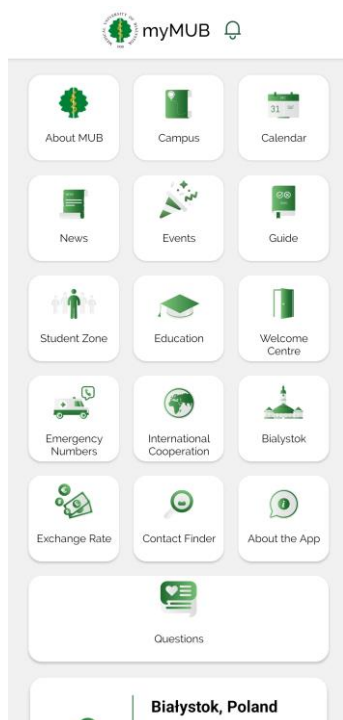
myMUB

About MUB
Campus
31
Calendar
News
Events
Guide
Student Zone
Education
Welcome Centre
Emergency Numbers
International Cooperation
Bialystok
Exchange Rate
Contact Finder
About the App
Questions

Białystok, Poland